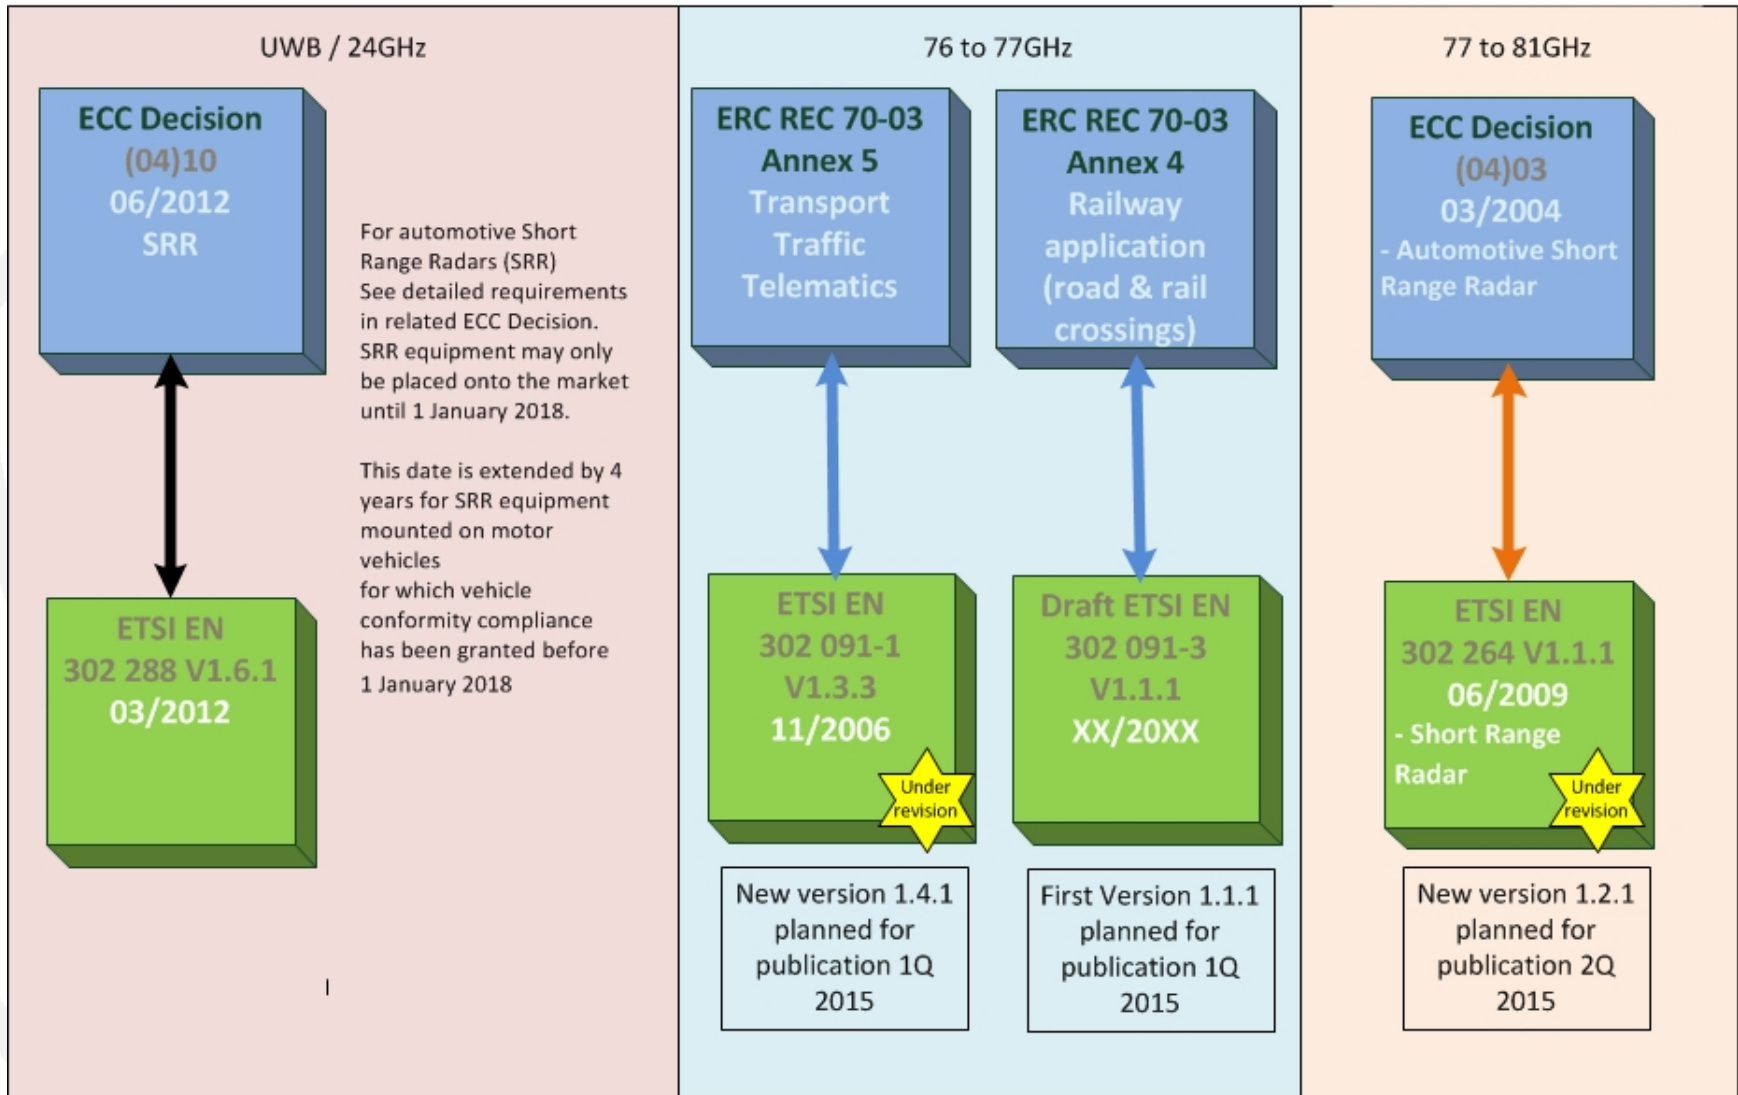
UWB / 24GHz

ECC Decision
(04)10
06/2012
SRR

For automotive Short Range Radars (SRR)
See detailed requirements in related ECC Decision.
SRR equipment may only be placed onto the market until 1 January 2018.

This date is extended by 4 years for SRR equipment mounted on motor vehicles
for which vehicle conformity compliance has been granted before 1 January 2018

ETSI EN
302 288 V1.6.1
03/2012

76 to 77GHz

ERC REC 70-03
Annex 5
Transport
Traffic
Telematics

ETSI EN
302 091-1
V1.3.3
11/2006

Under revision

New version 1.4.1 planned for publication 1Q 2015

ERC REC 70-03
Annex 4
Railway
application
(road & rail
crossings)

Draft ETSI EN
302 091-3
V1.1.1
XX/20XX

First Version 1.1.1 planned for publication 1Q 2015

77 to 81GHz

ECC Decision
(04)03
03/2004
- Automotive Short Range Radar

ETSI EN
302 264 V1.1.1
06/2009
- Short Range Radar

Under revision

New version 1.2.1 planned for publication 2Q 2015